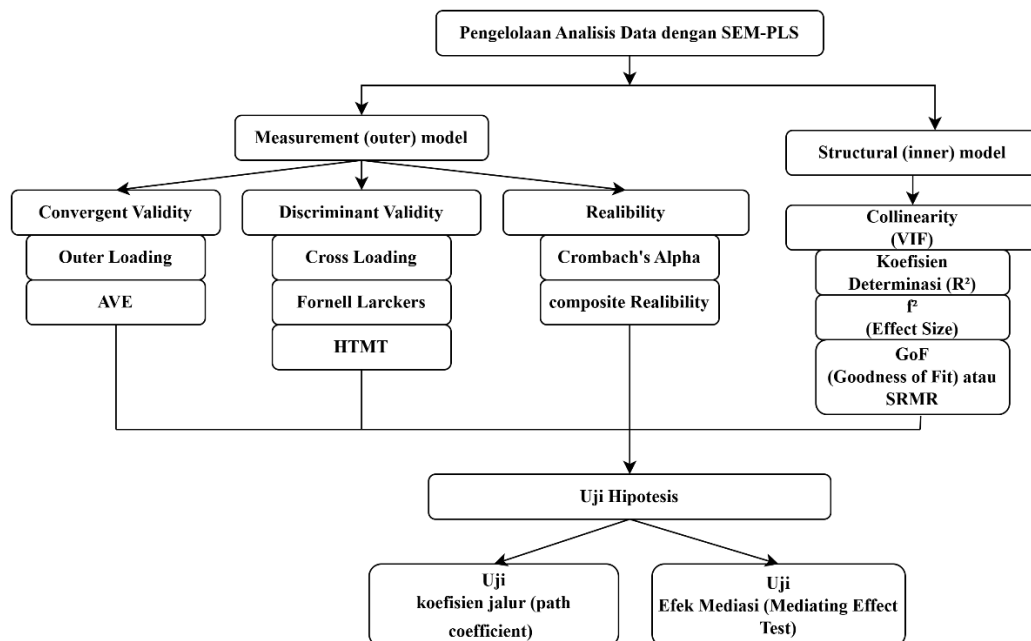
Pengelolaan Analisis Data dengan SEM-PLS

Measurement (outer) model

Structural (inner) model

Convergent Validity

Outer Loading

AVE

Discriminant Validity

Cross Loading

Fornell Larckers

HTMT

Realibility

Crombach's Alpha

composite Realibility

Collinearity (VIF)

Koefisien Determinasi ($R^2$)

$f^2$ (Effect Size)

GoF (Goodness of Fit) atau SRMR

Uji Hipotesis

Uji koefisien jalur (path coefficient)

Uji Efek Mediasi (Mediating Effect Test)